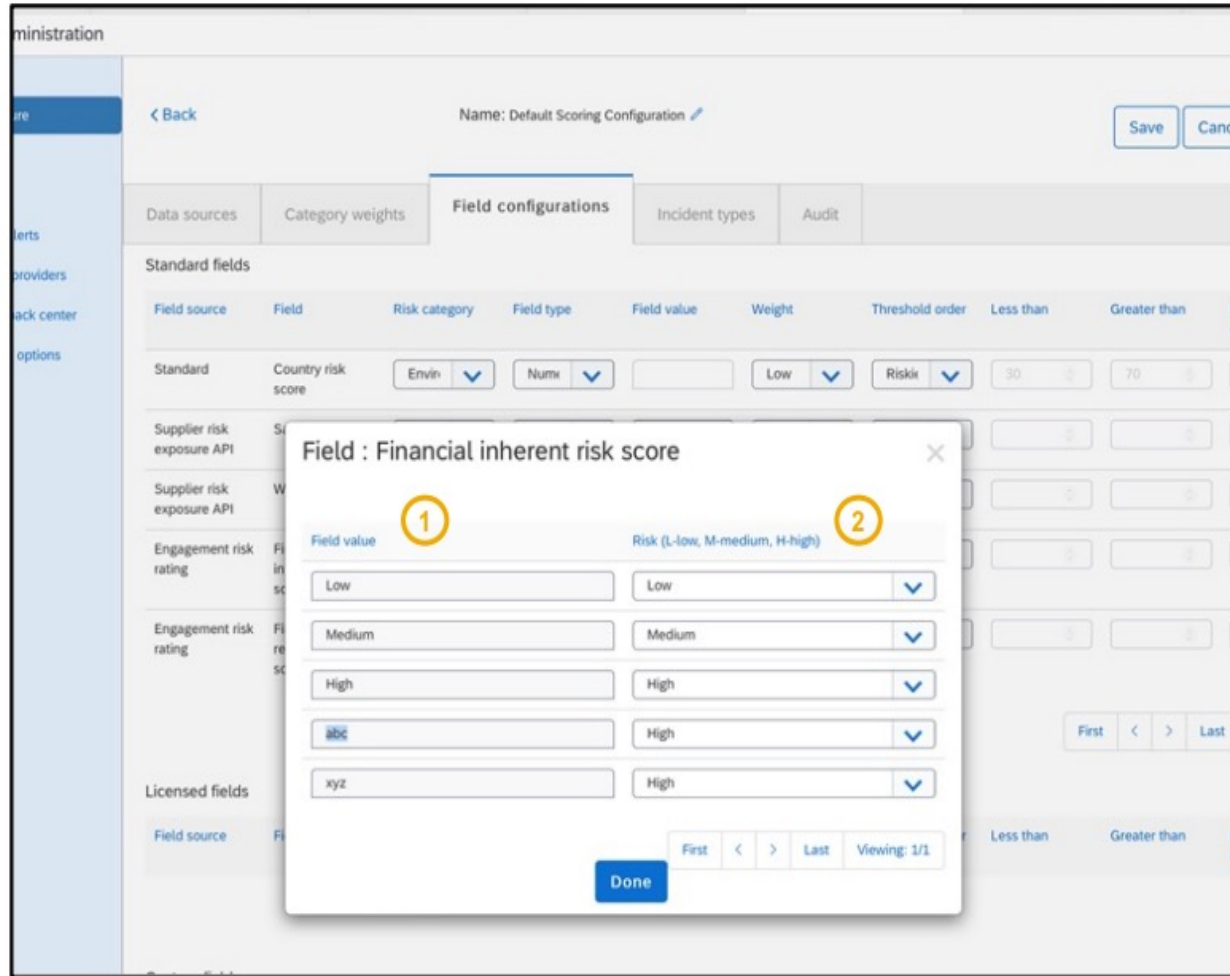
ministration

ire

lerts
providers
ack center
options

< Back

Name: Default Scoring Configuration

Save
Canc

Data sources
Category weights
Field configurations
Incident types
Audit

Standard fields

| Field source | Field | Risk category | Field type | Field value | Weight | Threshold order | Less than | Greater than |
|---|---|---|---|---|---|---|---|---|
| Standard | Country risk score | Envir | Nume | | Low | Riskie | 30 | 70 |
| Supplier risk exposure API | S | | | | | | | |
| Supplier risk exposure API | W | | | | | | | |
| Engagement risk rating | Fi in sc | | | | | | | |
| Engagement risk rating | Fi re sc | | | | | | | |

First < > Last

Licensed fields

| Field source | Fi | | Less than | Greater than |
|---|---|---|---|---|

Field : Financial inherent risk score

1
2

| Field value | Risk (L-low, M-medium, H-high) |
|---|---|
| Low | Low |
| Medium | Medium |
| High | High |
| abc | High |
| xyz | High |

First < > Last Viewing: 1/1

Done